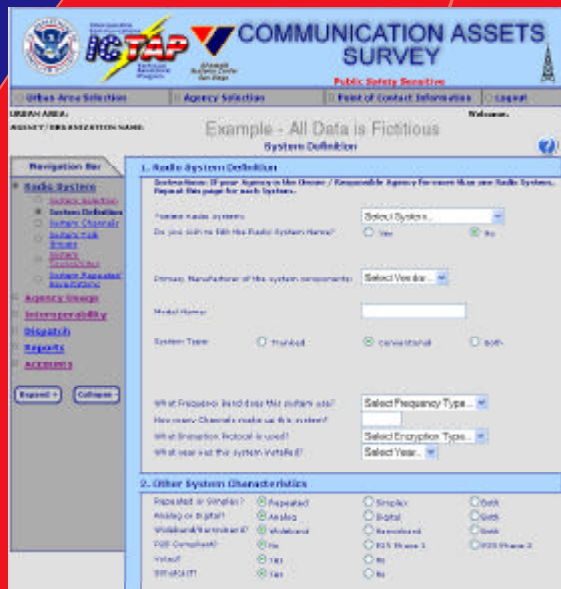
ICTAP

COMMUNICATION ASSETS SURVEY

Public Safety Sensitive

Urban Area Selection | Agency Selection | Point of Contact Information | Logout

URBAN AREA:

AGENCY / ORGANIZATION NAME:

Welcome,

Example - All Data is Fictitious

System Definition

Navigation Bar

Radio System

System Selection

System Definition

System Channels

System Talk Groups

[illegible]

System Repeater Information

Agency Usage

Interoperability

Dispatch

Reports

Accounts

Expand + | Collapse -

1. Radio System Definition

Instructions: If your Agency is the Owner / Responsible Agency for more than one Radio System, Repeat this page for each System.

Process Radio Systems: Select System...

Do you wish to Edit the Radio System Name? Yes No

Primary Manufacturer of the system components: Select Vendor...

Model Name:

System Type: Trunked Conventional Both

What Frequency Band does this system use? Select Frequency Type...

How many Channels make up this system?

What Encryption Protocol is used? Select Encryption Type...

What year was the system installed? Select Year...

2. Other System Characteristics

Repeated or Simplex? Repeated Simplex Both

Analog or Digital? Analog Digital Both

Wideband/Narrowband? Wideband Narrowband Both

P25 Compliant? No P25 Phase 1 P25 Phase 2

Voice? Yes No

Data? Yes No